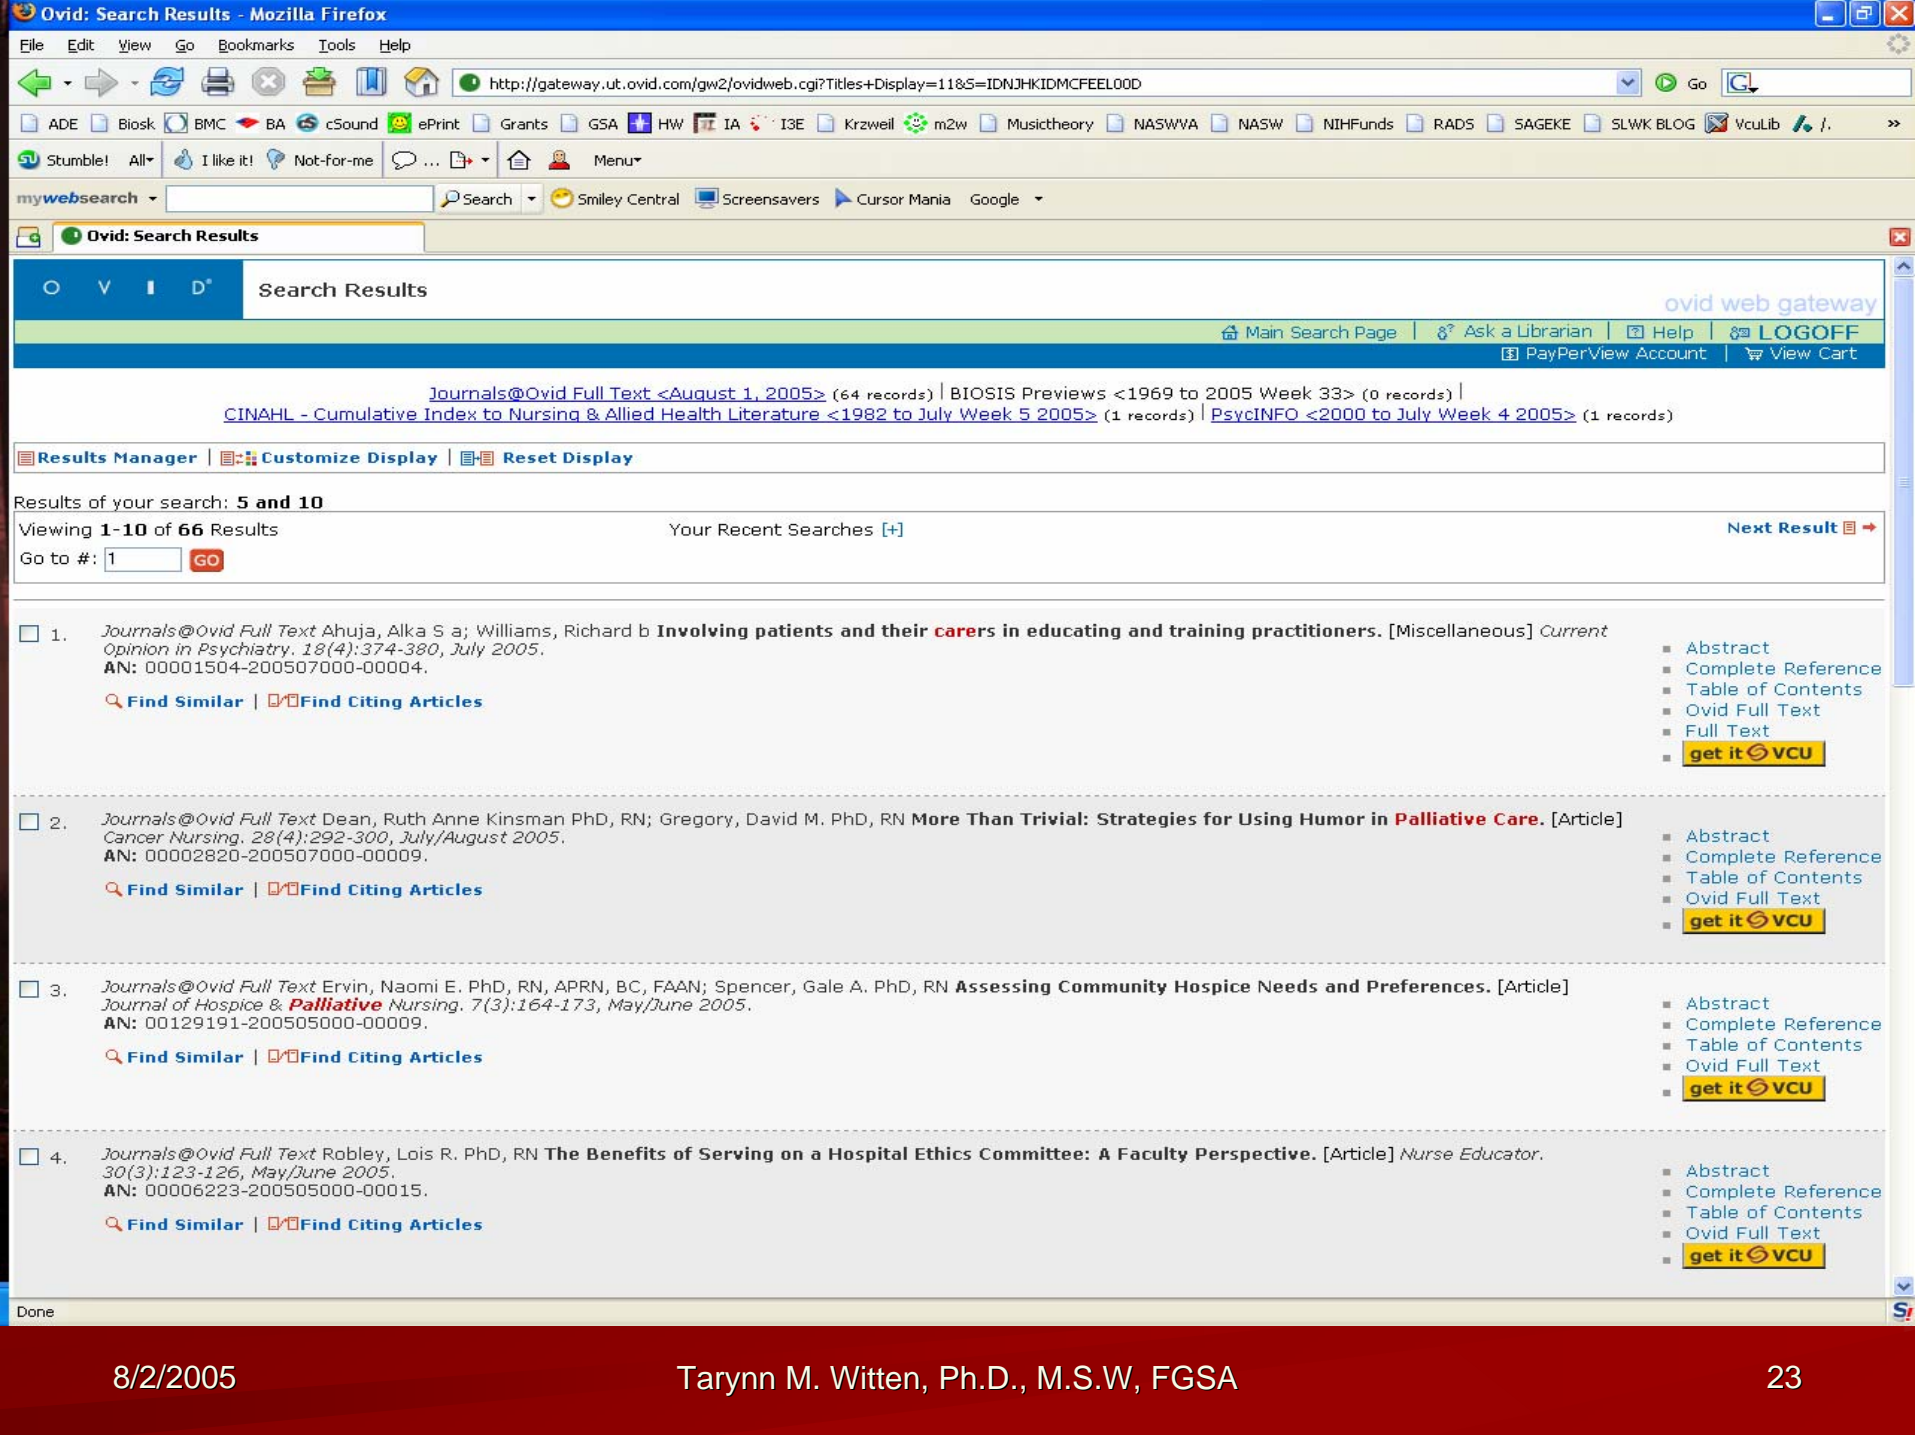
Ovid: Search Results - Mozilla Firefox

File Edit View Go Bookmarks Tools Help

http://gateway.ut.ovid.com/gw2/ovidweb.cgi?Titles+Display=11&S=IDNJHKIDMCFEEL00D Go

ADE Biosk BMC BA cSound ePrint Grants GSA HW IA I3E Krzweil m2w Musictheory NASWVA NASW NIHFunds RADS SAGEKE SLWK BLOG VcuLib /.

Stumble! All I like it! Not-for-me ... Menu

mywebsearch Search Smiley Central Screensavers Cursor Mania Google

Ovid: Search Results

O V I D

Search Results

ovid web gateway

Main Search Page | Ask a Librarian | Help | LOGOFF

PayPerView Account | View Cart

Journals@Ovid Full Text <August 1, 2005> (64 records) | BIOSIS Previews <1969 to 2005 Week 33> (0 records) | CINAHL - Cumulative Index to Nursing & Allied Health Literature <1982 to July Week 5 2005> (1 records) | PsycINFO <2000 to July Week 4 2005> (1 records)

Results Manager | Customize Display | Reset Display

Results of your search: 5 and 10

Viewing 1-10 of 66 Results

Your Recent Searches [+]

Next Result

Go to #: 1 GO

1. Journals@Ovid Full Text Ahuja, Alka S a; Williams, Richard b Involving patients and their carers in educating and training practitioners. [Miscellaneous] Current Opinion in Psychiatry. 18(4):374-380, July 2005.
AN: 00001504-200507000-00004.
Find Similar | Find Citing Articles

Abstract
Complete Reference
Table of Contents
Ovid Full Text
Full Text
get it VCU

2. Journals@Ovid Full Text Dean, Ruth Anne Kinsman PhD, RN; Gregory, David M. PhD, RN More Than Trivial: Strategies for Using Humor in Palliative Care. [Article] Cancer Nursing. 28(4):292-300, July/August 2005.
AN: 00002820-200507000-00009.
Find Similar | Find Citing Articles

Abstract
Complete Reference
Table of Contents
Ovid Full Text
get it VCU

3. Journals@Ovid Full Text Ervin, Naomi E. PhD, RN, APRN, BC, FAAN; Spencer, Gale A. PhD, RN Assessing Community Hospice Needs and Preferences. [Article] Journal of Hospice & Palliative Nursing. 7(3):164-173, May/June 2005.
AN: 00129191-200505000-00009.
Find Similar | Find Citing Articles

Abstract
Complete Reference
Table of Contents
Ovid Full Text
get it VCU

4. Journals@Ovid Full Text Robley, Lois R. PhD, RN The Benefits of Serving on a Hospital Ethics Committee: A Faculty Perspective. [Article] Nurse Educator. 30(3):123-126, May/June 2005.
AN: 00006223-200505000-00015.
Find Similar | Find Citing Articles

Abstract
Complete Reference
Table of Contents
Ovid Full Text
get it VCU

Done

8/2/2005 Tarynn M. Witten, Ph.D., M.S.W, FGSA 23